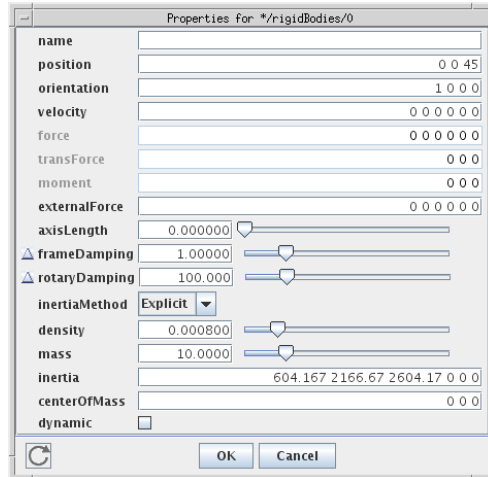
Properties for */rigidBodies/0

| | |
|---|---|
| name | |
| position | 0 0 45 |
| orientation | 1 0 0 0 |
| velocity | 0 0 0 0 0 0 |
| force | 0 0 0 0 0 0 |
| transForce | 0 0 0 |
| moment | 0 0 0 |
| externalForce | 0 0 0 0 0 0 |
| axisLength | 0.000000 |
| frameDamping | 1.00000 |
| rotaryDamping | 100.000 |
| inertiaMethod | Explicit |
| density | 0.000800 |
| mass | 10.0000 |
| inertia | 604.167 2166.67 2604.17 0 0 0 |
| centerOfMass | 0 0 0 |
| dynamic | |

OK Cancel